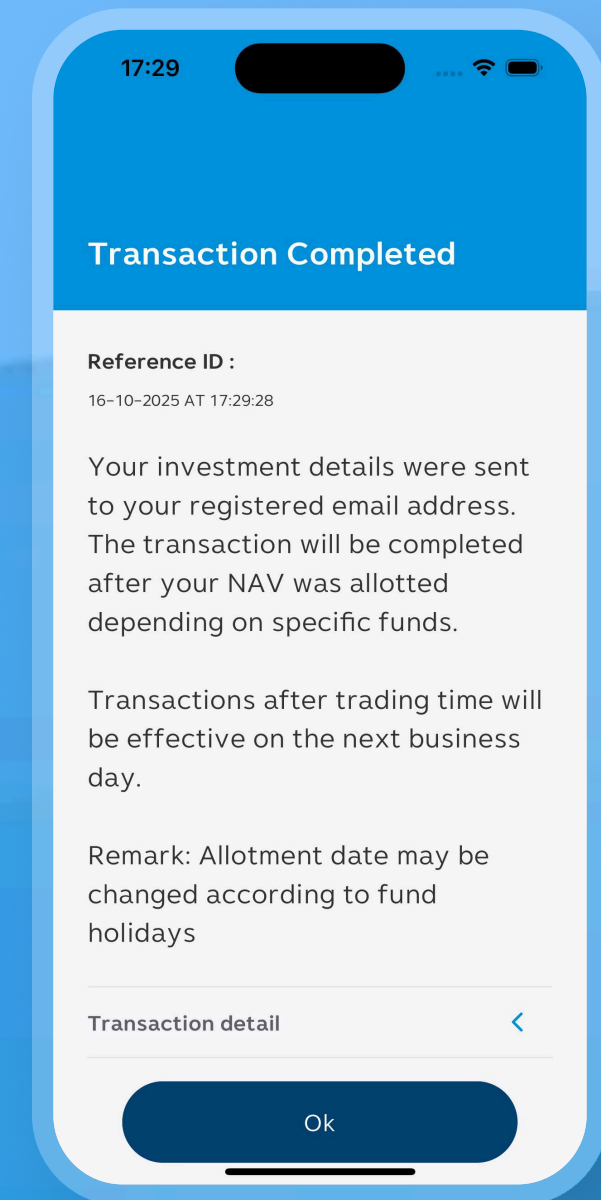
17:29

Transaction Completed

Reference ID :

16-10-2025 AT 17:29:28

Your investment details were sent to your registered email address. The transaction will be completed after your NAV was allotted depending on specific funds.

Transactions after trading time will be effective on the next business day.

Remark: Allotment date may be changed according to fund holidays

Transaction detail

Ok